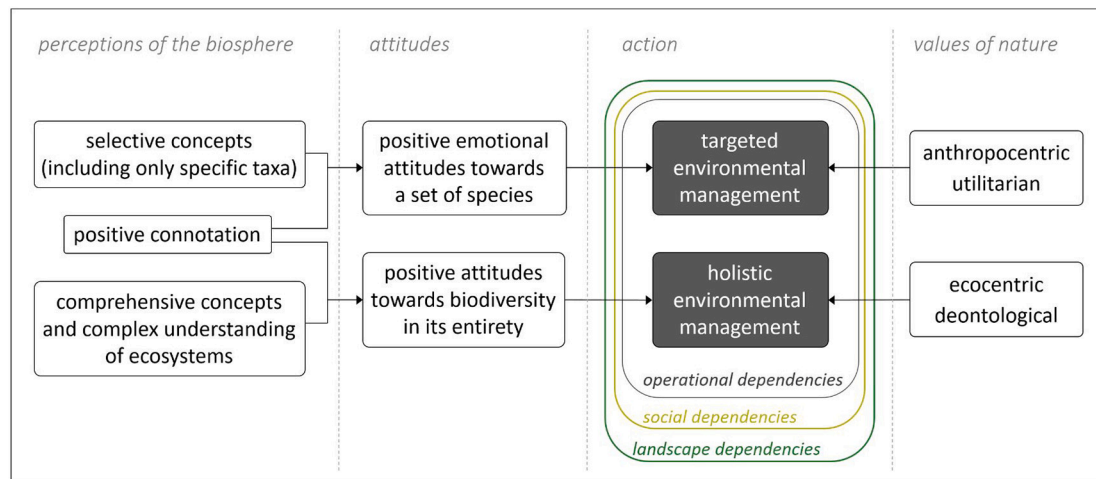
perceptions of the biosphere

attitudes

action

values of nature

selective concepts (including only specific taxa)

positive connotation

comprehensive concepts and complex understanding of ecosystems

positive emotional attitudes towards a set of species

positive attitudes towards biodiversity in its entirety

targeted environmental management

holistic environmental management

operational dependencies

social dependencies

landscape dependencies

anthropocentric utilitarian

ecocentric deontological